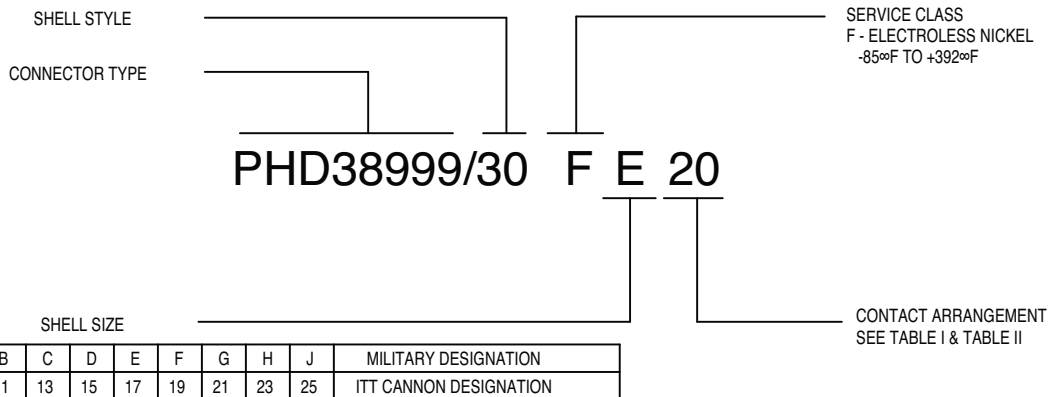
SHELL STYLE

CONNECTOR TYPE

SERVICE CLASS
F - ELECTROLESS NICKEL
-85∞F TO +392∞F

PHD38999/30 F E 20

SHELL SIZE

CONTACT ARRANGEMENT
SEE TABLE I & TABLE II

| B | C | D | E | F | G | H | J | MILITARY DESIGNATION |
|---|---|---|---|---|---|---|---|---|
| 1 | 13 | 15 | 17 | 19 | 21 | 23 | 25 | ITT CANNON DESIGNATION |